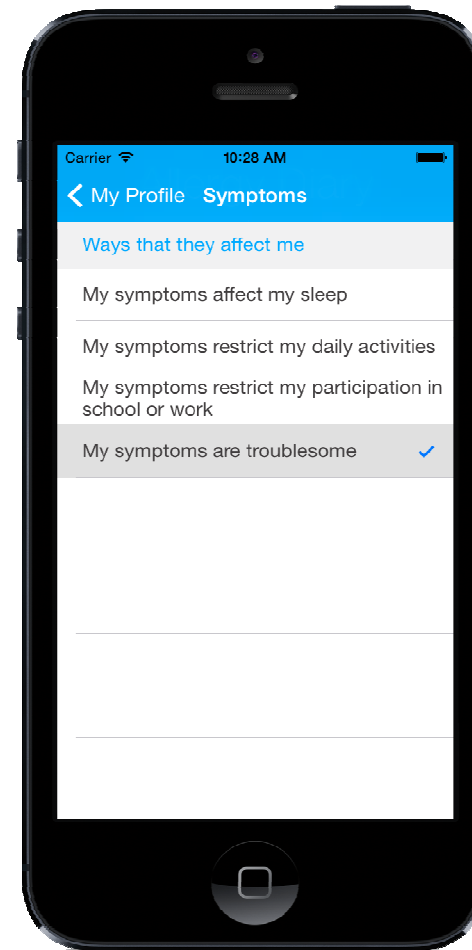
Carrier 10:28 AM

My Profile Symptoms

Ways that they affect me

My symptoms affect my sleep

My symptoms restrict my daily activities

My symptoms restrict my participation in school or work

My symptoms are troublesome ✓